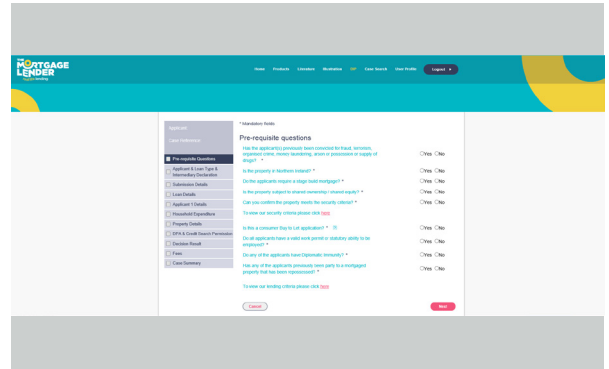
THE MORTGAGE LENDER by Shawbrook

Home Products Literature Illustration DIP Case Search User Profile Logout

Applicant

Case Reference

Pre-requisite Questions
Applicant & Loan Type & Intermediary Declaration
Submission Details
Loan Details
Applicant 1 Details
Household Expenditure
Property Details
DPA & Credit Search Permission
Decision Result
Fees
Case Summary

* Mandatory fields

Pre-requisite questions

Has the applicant(s) previously been convicted for fraud, terrorism, organised crime, money laundering, arson or possession or supply of drugs? * ○Yes ○No

Is the property in Northern Ireland? * ○Yes ○No

Do the applicants require a stage build mortgage? * ○Yes ○No

Is the property subject to shared ownership / shared equity? * ○Yes ○No

Can you confirm the property meets the security criteria? * ○Yes ○No

To view our security criteria please click here

Is this a consumer Buy to Let application? * ○Yes ○No

Do all applicants have a valid work permit or statutory ability to be employed? * ○Yes ○No

Do any of the applicants have Diplomatic Immunity? * ○Yes ○No

Has any of the applicants previously been party to a mortgaged property that has been repossessed? * ○Yes ○No

To view our lending criteria please click here

Cancel

Next